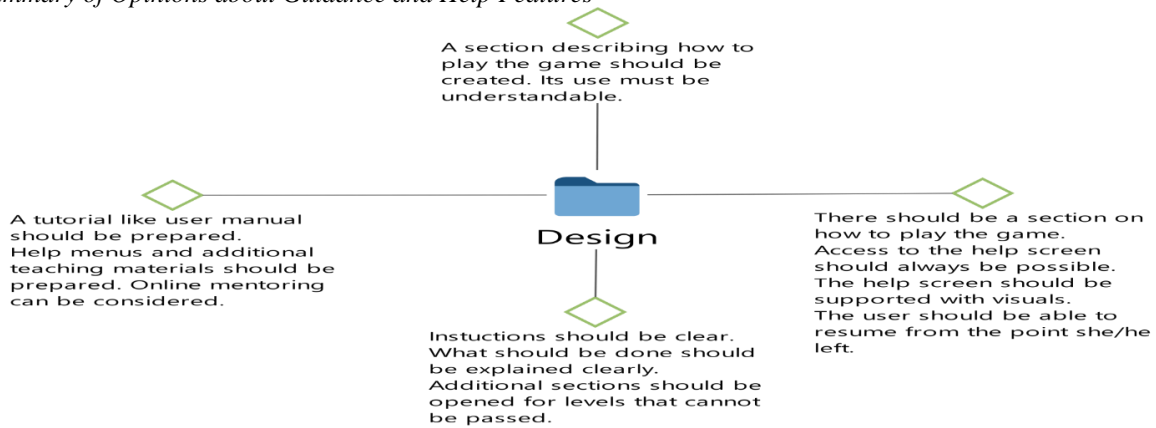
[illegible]mmary of Opinions about Guidance and Help Features

A section describing how to play the game should be created. Its use must be understandable.

A tutorial like user manual should be prepared.
Help menus and additional teaching materials should be prepared. Online mentoring can be considered.

Design

There should be a section on how to play the game.
Access to the help screen should always be possible.
The help screen should be supported with visuals.
The user should be able to resume from the point she/he left.

Instuctions should be clear.
What should be done should be explained clearly.
Additional sections should be opened for levels that cannot be passed.